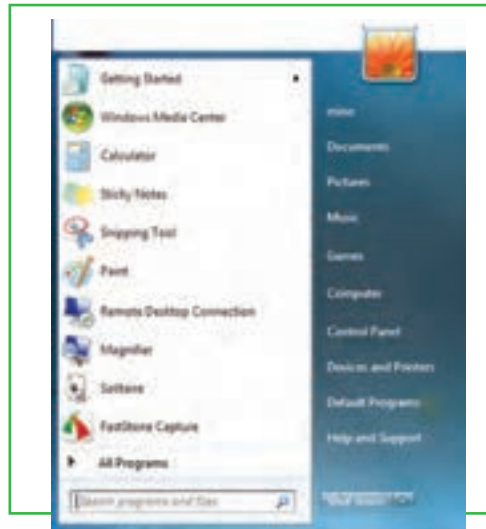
Getting Started
Windows Media Center
Calculator
Sticky Notes
Snipping Tool
Paint
Remote Desktop Connection
Magnifier
Solitaire
FastStone Capture
All Programs
Search programs and files

mino
Documents
Pictures
Music
Games
Computer
Control Panel
Devices and Printers
Default Programs
Help and Support
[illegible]